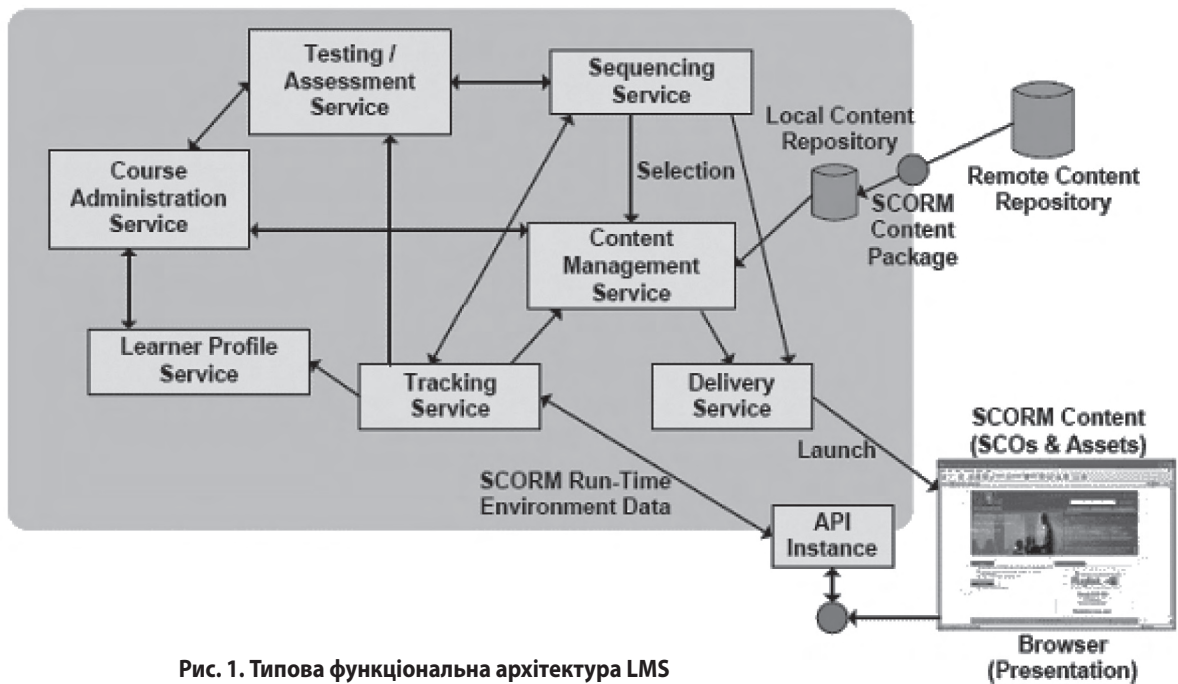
Testing / Assessment Service

Sequencing Service

Course Administration Service

Selection

Local Content Repository

Remote Content Repository

SCORM Content Package

Content Management Service

Learner Profile Service

Tracking Service

Delivery Service

SCORM Content (SCOs & Assets)

Launch

SCORM Run-Time Environment Data

API Instance

Browser (Presentation)

Рис. 1. Типова функціональна архітектура LMS